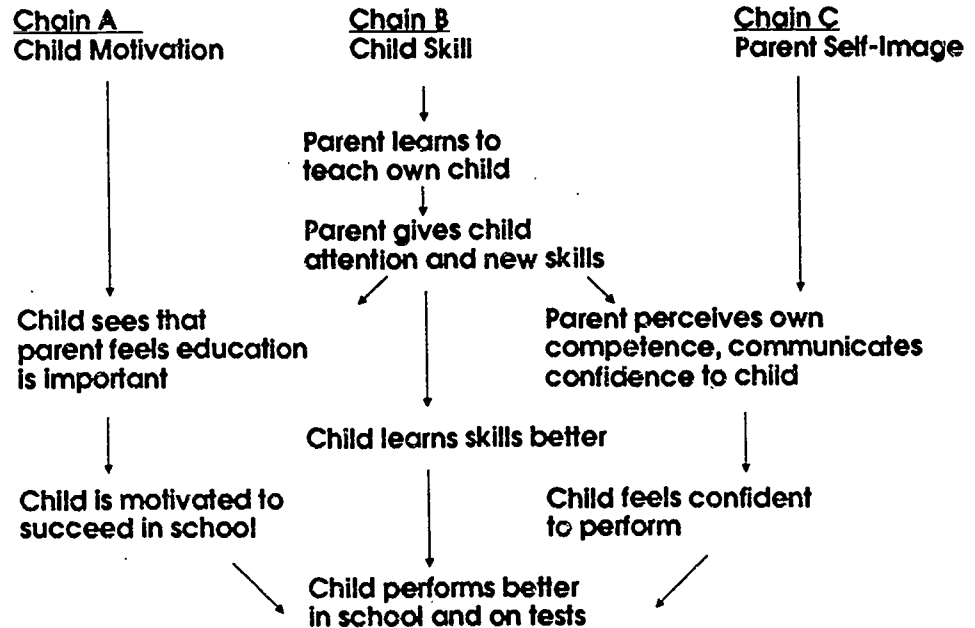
Chain A
Child Motivation

Chain B
Child Skill

Chain C
Parent Self-Image

Parent learns to teach own child

Parent gives child attention and new skills

Child sees that parent feels education is important

Parent perceives own competence, communicates confidence to child

Child learns skills better

Child is motivated to succeed in school

Child feels confident to perform

Child performs better in school and on tests